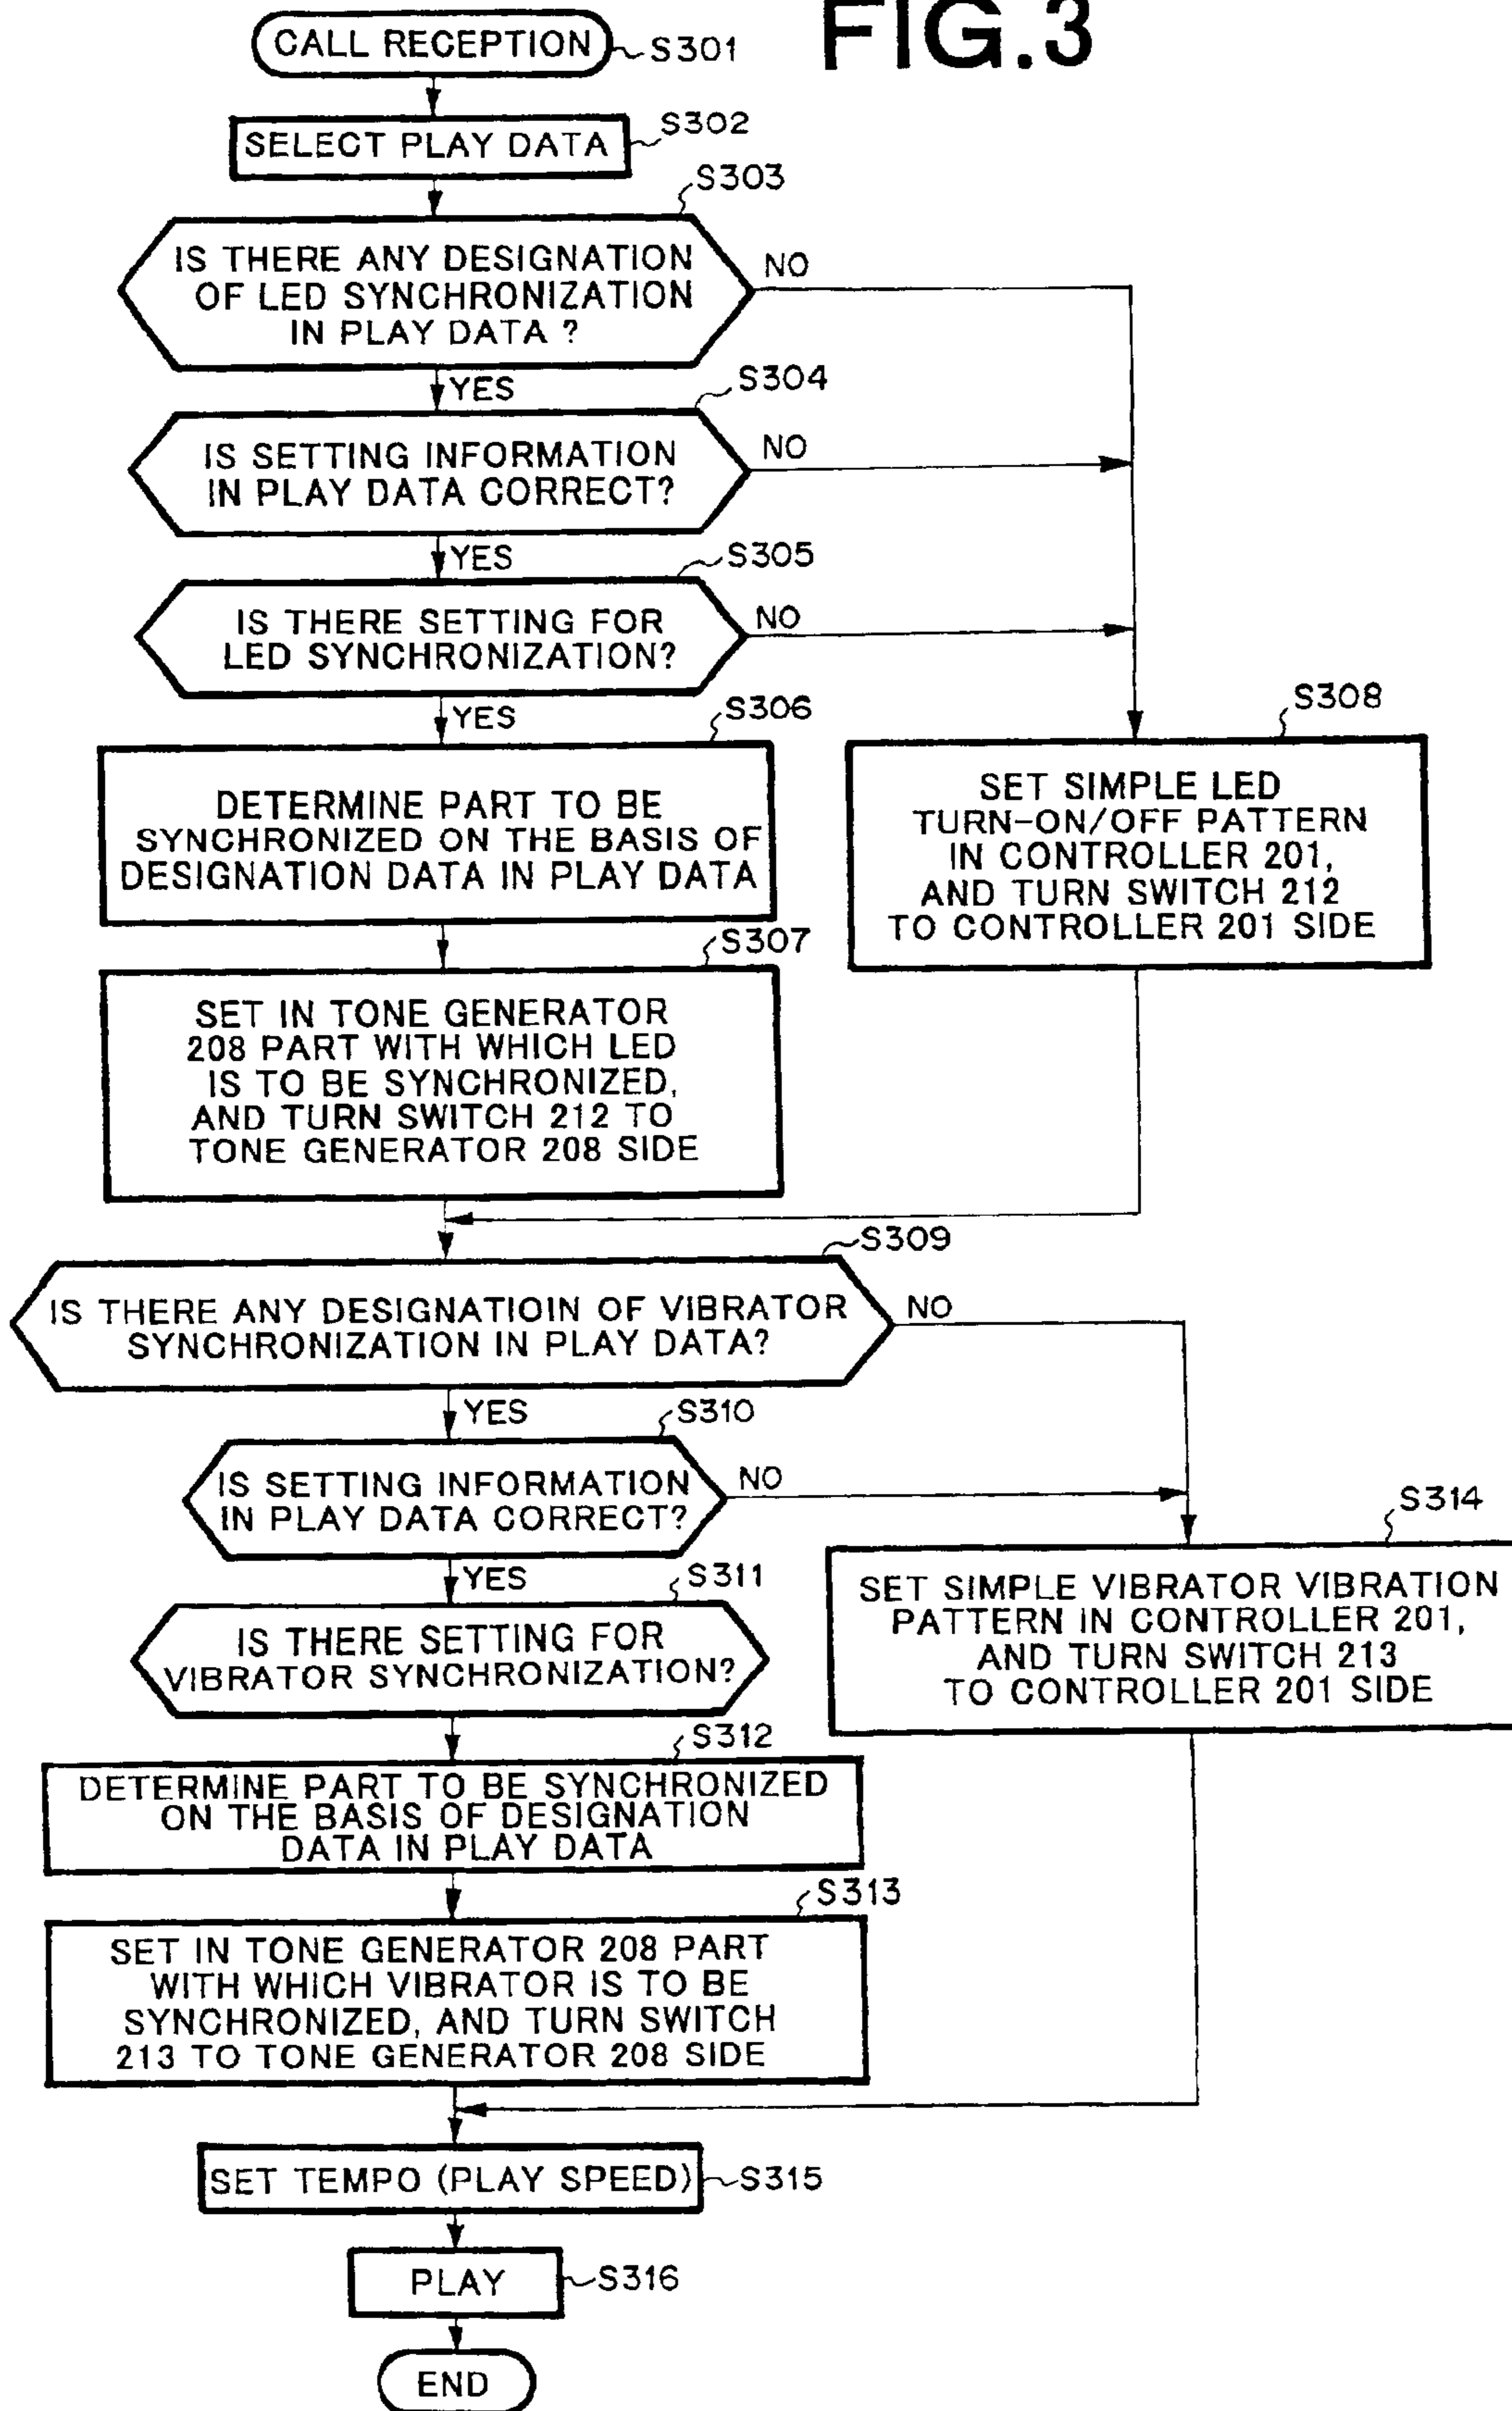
FIG.3

CALL RECEPTION S301

SELECT PLAY DATA S302

S303
IS THERE ANY DESIGNATION OF LED SYNCHRONIZATION IN PLAY DATA ?
NO
YES

S304
IS SETTING INFORMATION IN PLAY DATA CORRECT?
NO
YES

S305
IS THERE SETTING FOR LED SYNCHRONIZATION?
NO
YES

S306
DETERMINE PART TO BE SYNCHRONIZED ON THE BASIS OF DESIGNATION DATA IN PLAY DATA

S307
SET IN TONE GENERATOR 208 PART WITH WHICH LED IS TO BE SYNCHRONIZED, AND TURN SWITCH 212 TO TONE GENERATOR 208 SIDE

S308
SET SIMPLE LED TURN-ON/OFF PATTERN IN CONTROLLER 201, AND TURN SWITCH 212 TO CONTROLLER 201 SIDE

S309
IS THERE ANY DESIGNATIOIN OF VIBRATOR SYNCHRONIZATION IN PLAY DATA?
NO
YES

S310
IS SETTING INFORMATION IN PLAY DATA CORRECT?
NO
YES

S311
IS THERE SETTING FOR VIBRATOR SYNCHRONIZATION?

S314
SET SIMPLE VIBRATOR VIBRATION PATTERN IN CONTROLLER 201, AND TURN SWITCH 213 TO CONTROLLER 201 SIDE

S312
DETERMINE PART TO BE SYNCHRONIZED ON THE BASIS OF DESIGNATION DATA IN PLAY DATA

S313
SET IN TONE GENERATOR 208 PART WITH WHICH VIBRATOR IS TO BE SYNCHRONIZED, AND TURN SWITCH 213 TO TONE GENERATOR 208 SIDE

SET TEMPO (PLAY SPEED) S315

PLAY S316

END